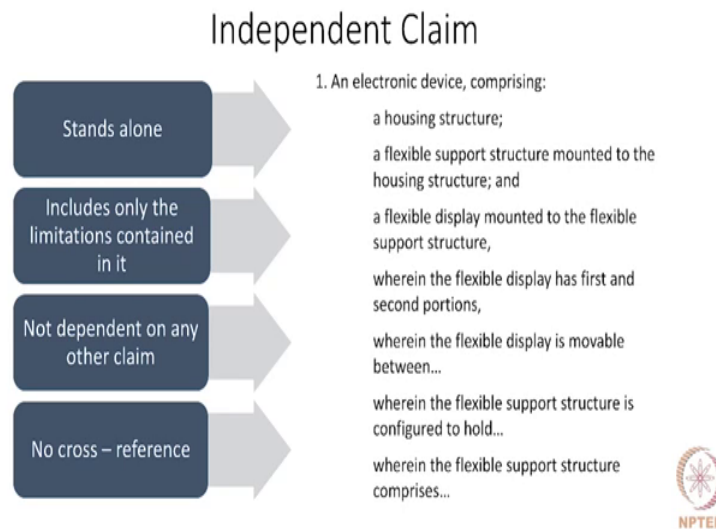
Independent Claim

Stands alone

Includes only the limitations contained in it

Not dependent on any other claim

No cross – reference

1. An electronic device, comprising:

a housing structure;

a flexible support structure mounted to the housing structure; and

a flexible display mounted to the flexible support structure,

wherein the flexible display has first and second portions,

wherein the flexible display is movable between...

wherein the flexible support structure is configured to hold...

wherein the flexible support structure comprises...

NPTE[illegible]